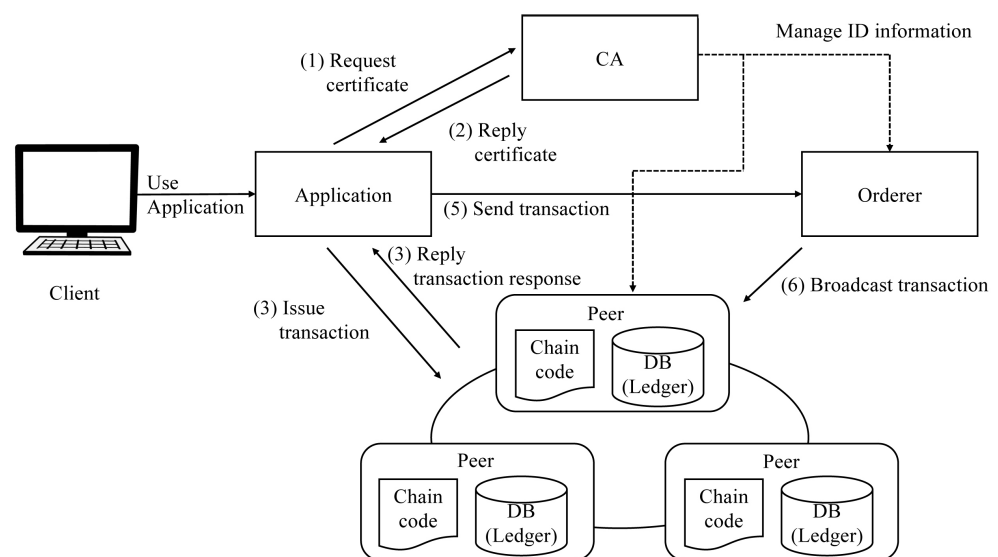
CA

Manage ID information

(1) Request certificate

(2) Reply certificate

Use Application

Application

(5) Send transaction

Orderer

Client

(3) Reply transaction response

(3) Issue transaction

(6) Broadcast transaction

Peer

Chain code

DB (Ledger)

Peer

Chain code

DB (Ledger)

Peer

Chain code

DB (Ledger)